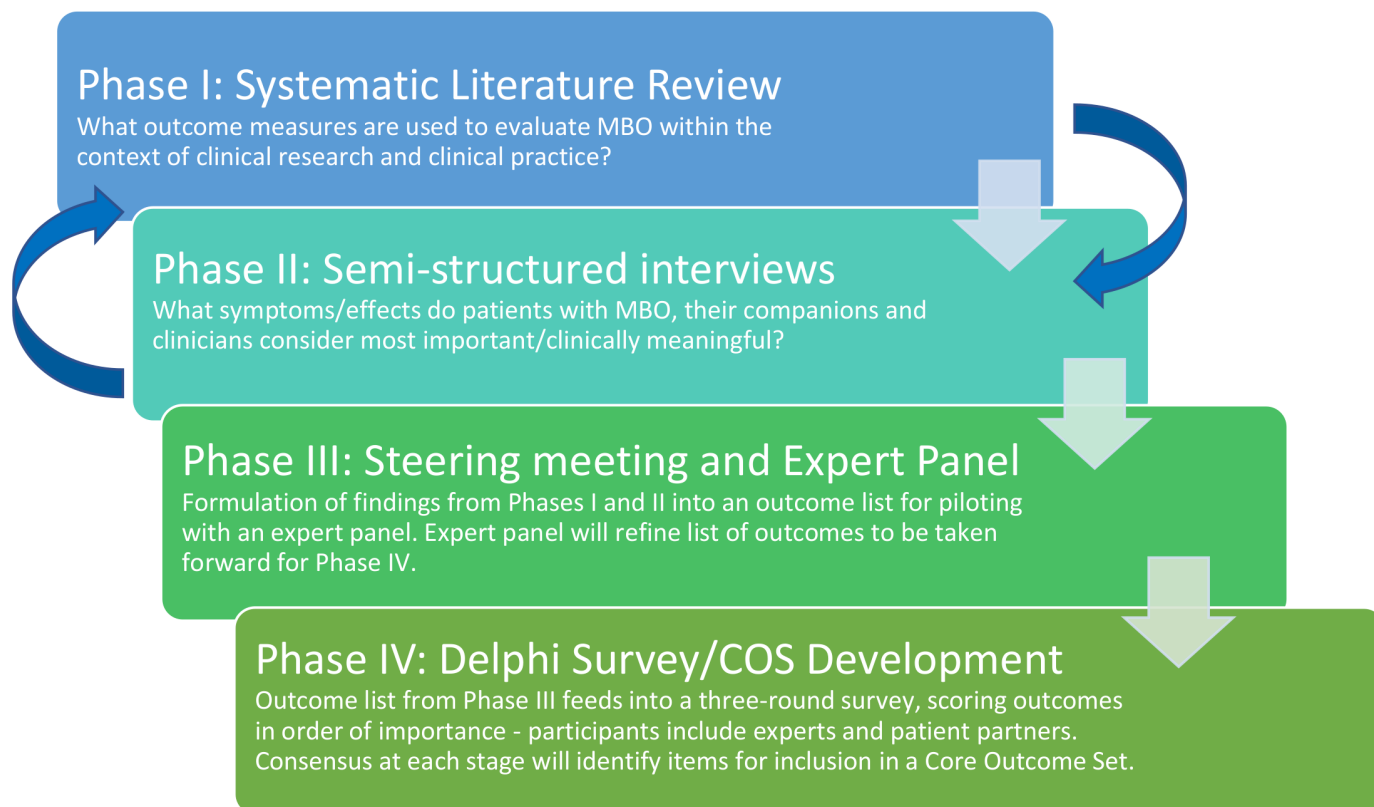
Phase I: Systematic Literature Review
What outcome measures are used to evaluate MBO within the context of clinical research and clinical practice?

Phase II: Semi-structured interviews
What symptoms/effects do patients with MBO, their companions and clinicians consider most important/clinically meaningful?

Phase III: Steering meeting and Expert Panel
Formulation of findings from Phases I and II into an outcome list for piloting with an expert panel. Expert panel will refine list of outcomes to be taken forward for Phase IV.

Phase IV: Delphi Survey/COS Development
Outcome list from Phase III feeds into a three-round survey, scoring outcomes in order of importance - participants include experts and patient partners. Consensus at each stage will identify items for inclusion in a Core Outcome Set.